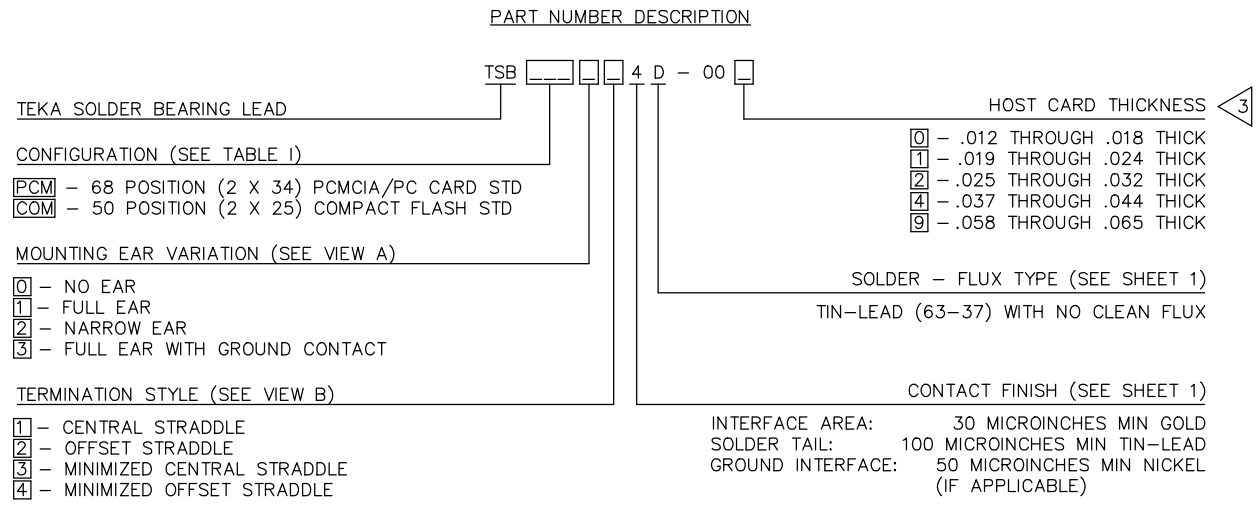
PART NUMBER DESCRIPTION

TSB ___ _ _ 4 D – 00 _

TEKA SOLDER BEARING LEAD

CONFIGURATION (SEE TABLE I)

PCM – 68 POSITION (2 X 34) PCMCIA/PC CARD STD
COM – 50 POSITION (2 X 25) COMPACT FLASH STD

MOUNTING EAR VARIATION (SEE VIEW A)

0 – NO EAR
1 – FULL EAR
2 – NARROW EAR
3 – FULL EAR WITH GROUND CONTACT

TERMINATION STYLE (SEE VIEW B)

1 – CENTRAL STRADDLE
2 – OFFSET STRADDLE
3 – MINIMIZED CENTRAL STRADDLE
4 – MINIMIZED OFFSET STRADDLE

HOST CARD THICKNESS 3

0 – .012 THROUGH .018 THICK
1 – .019 THROUGH .024 THICK
2 – .025 THROUGH .032 THICK
4 – .037 THROUGH .044 THICK
9 – .058 THROUGH .065 THICK

SOLDER – FLUX TYPE (SEE SHEET 1)

TIN–LEAD (63–37) WITH NO CLEAN FLUX

CONTACT FINISH (SEE SHEET 1)

INTERFACE AREA: 30 MICROINCHES MIN GOLD
SOLDER TAIL: 100 MICROINCHES MIN TIN–LEAD
GROUND INTERFACE: 50 MICROINCHES MIN NICKEL (IF APPLICABLE)